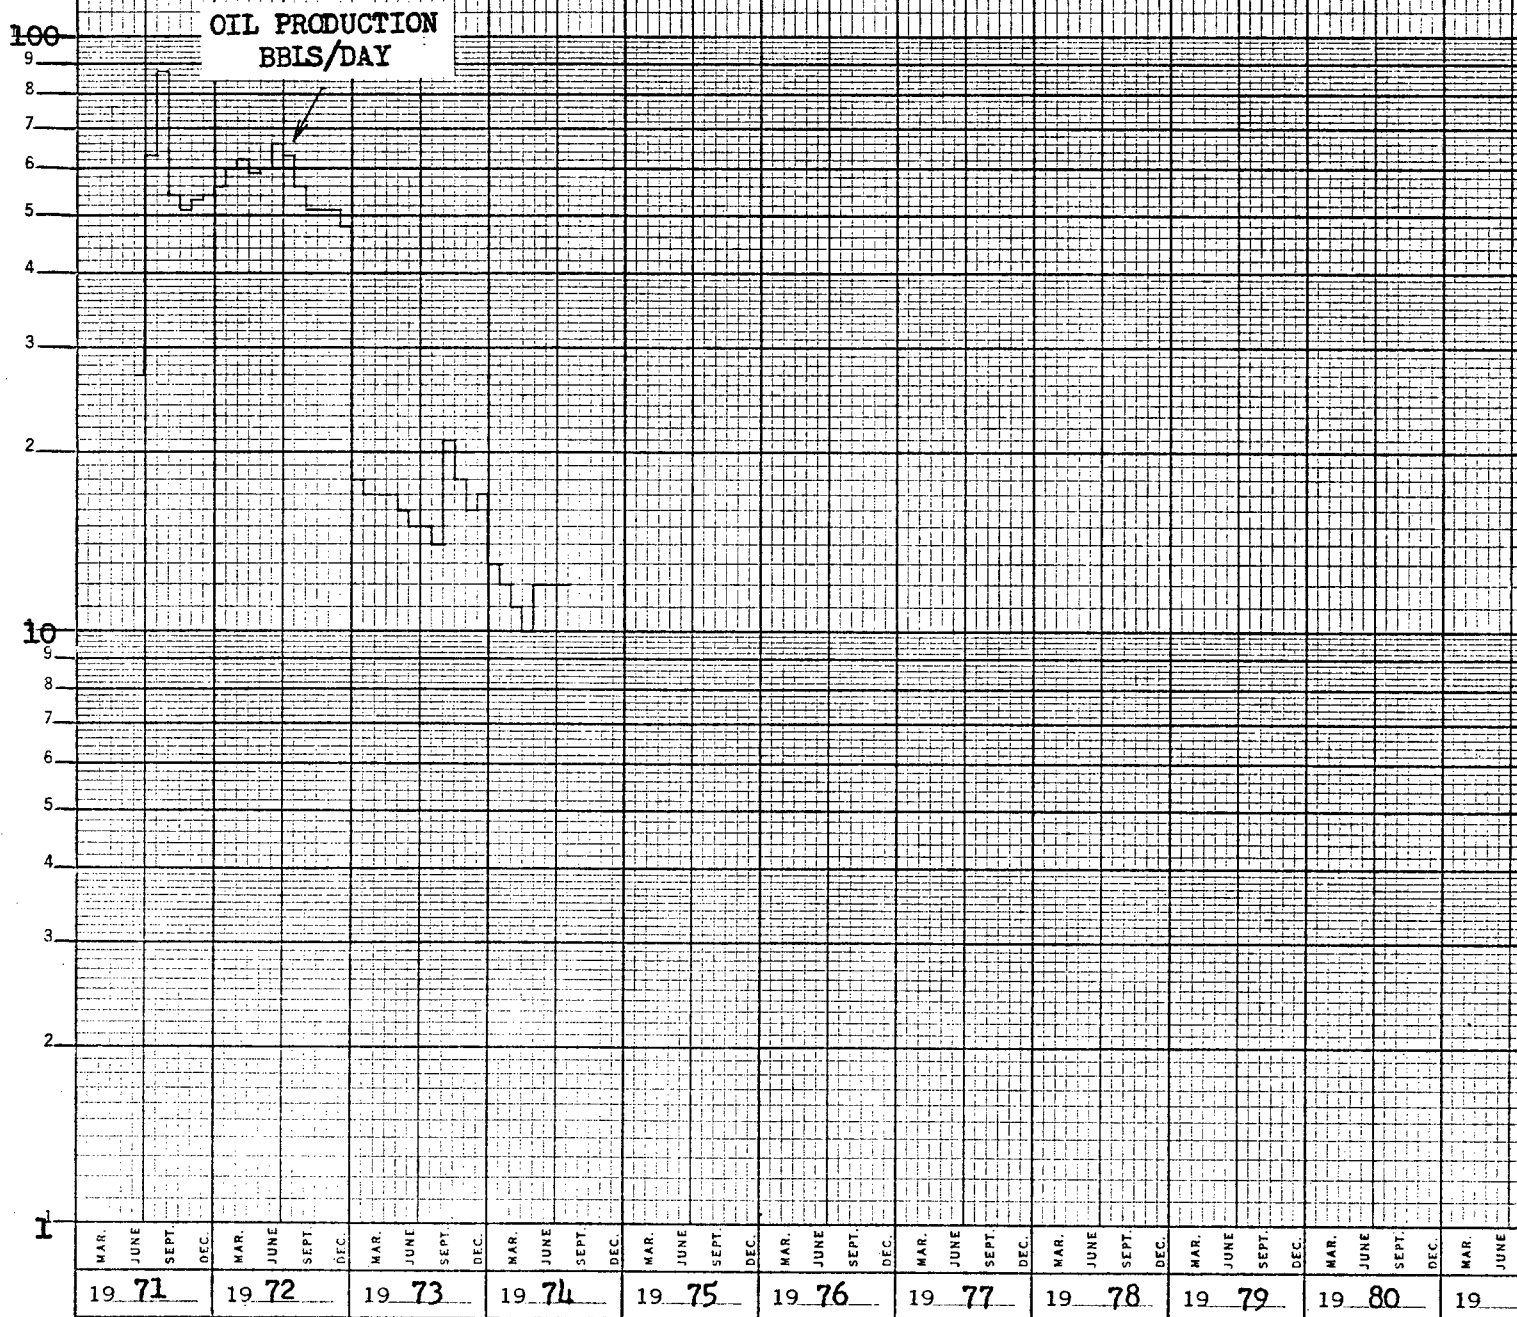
100
9
8
7
6
5
4
3
2
10
9
8
7
6
5
4
3
2
1

OIL PRODUCTION
BBLS/DAY

MAR. JUNE SEPT. DEC.
MAR. JUNE SEPT. DEC.
MAR. JUNE SEPT. DEC.
MAR. JUNE SEPT. DEC.
MAR. JUNE SEPT. DEC.
MAR. JUNE SEPT. DEC.
MAR. JUNE SEPT. DEC.
MAR. JUNE SEPT. DEC.
MAR. JUNE SEPT. DEC.
MAR. JUNE SEPT. DEC.
MAR. JUNE

19 71
19 72
19 73
19 74
19 75
19 76
19 77
19 78
19 79
19 80
19